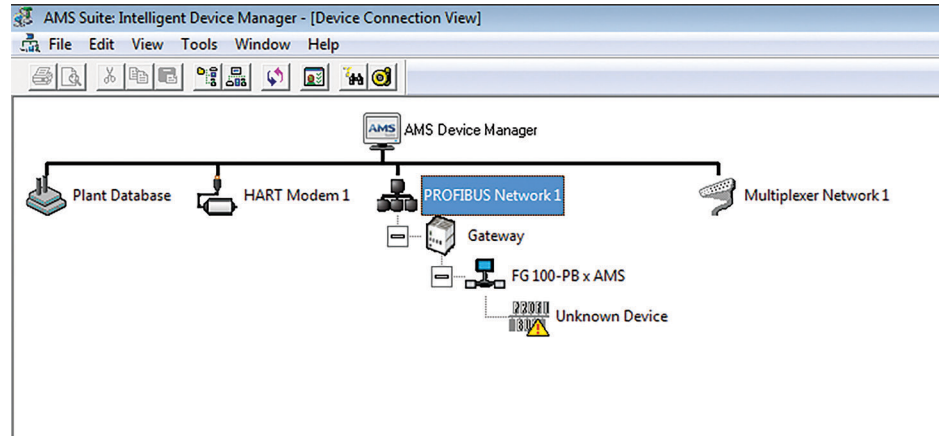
AMS Suite: Intelligent Device Manager - [Device Connection View]

File Edit View Tools Window Help

AMS AMS Device Manager

Plant Database

HART Modem 1

PROFIBUS Network 1

Multiplexer Network 1

Gateway

FG 100-PB x AMS

Unknown Device